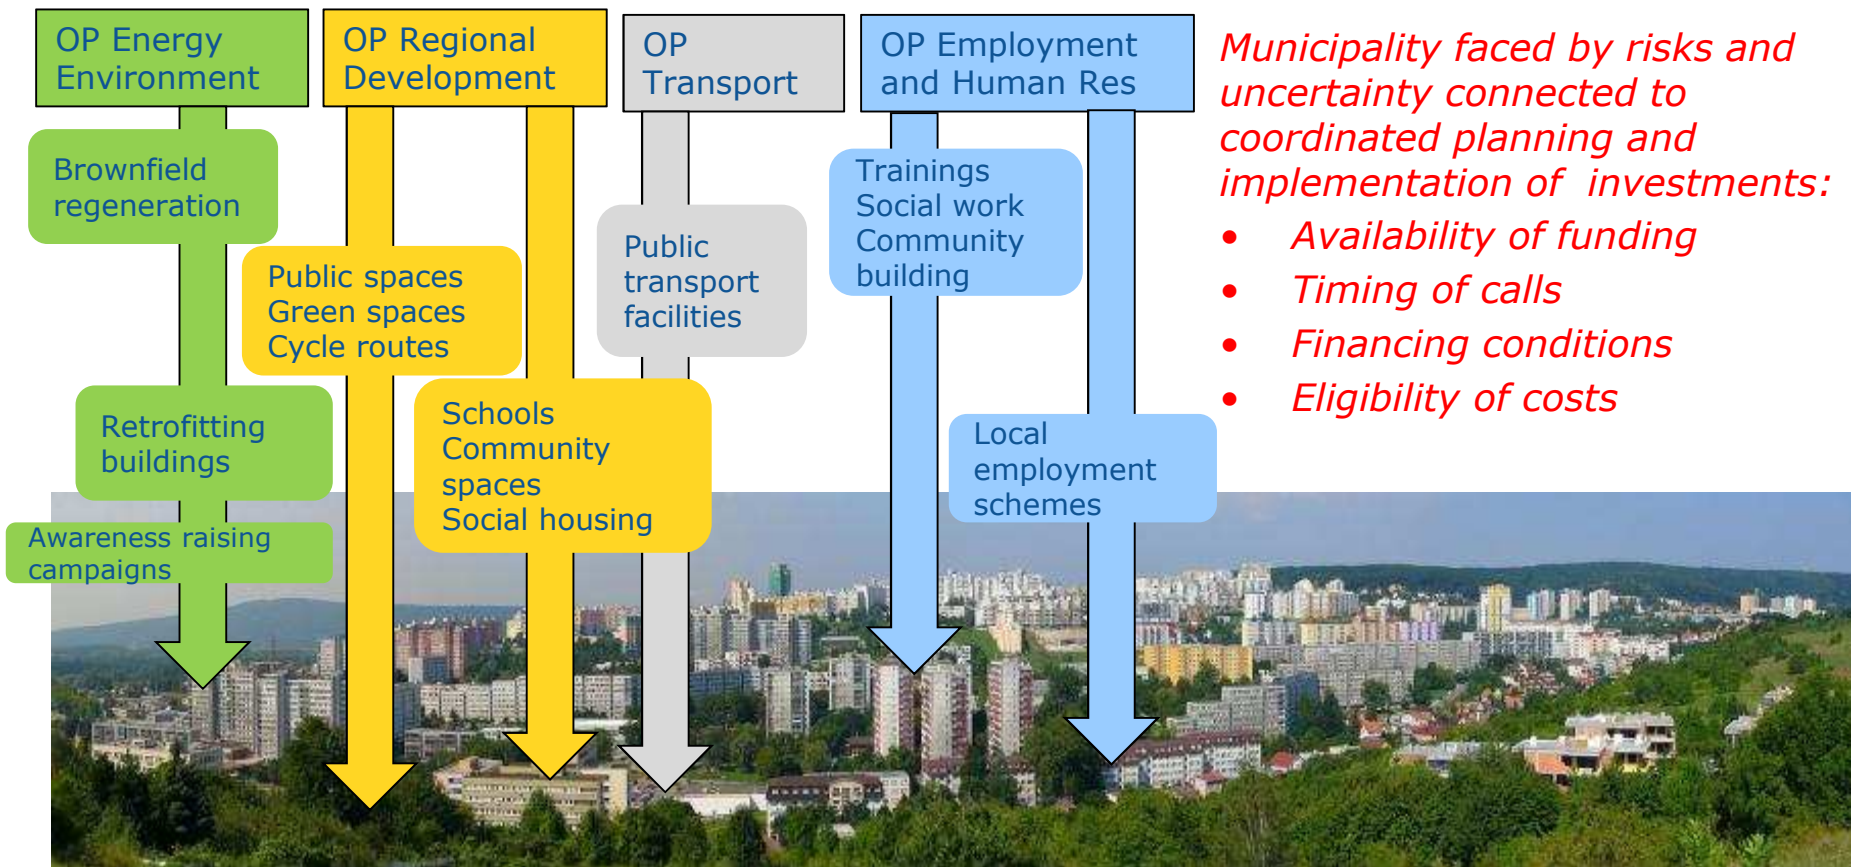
OP Energy Environment

OP Regional Development

OP Transport

OP Employment and Human Res

Municipality faced by risks and uncertainty connected to coordinated planning and implementation of investments:

- Availability of funding
- Timing of calls
- Financing conditions
- Eligibility of costs

Brownfield regeneration

Public spaces
Green spaces
Cycle routes

Public transport facilities

Trainings
Social work
Community building

Retrofitting buildings

Schools
Community spaces
Social housing

Local employment schemes

Awareness raising campaigns